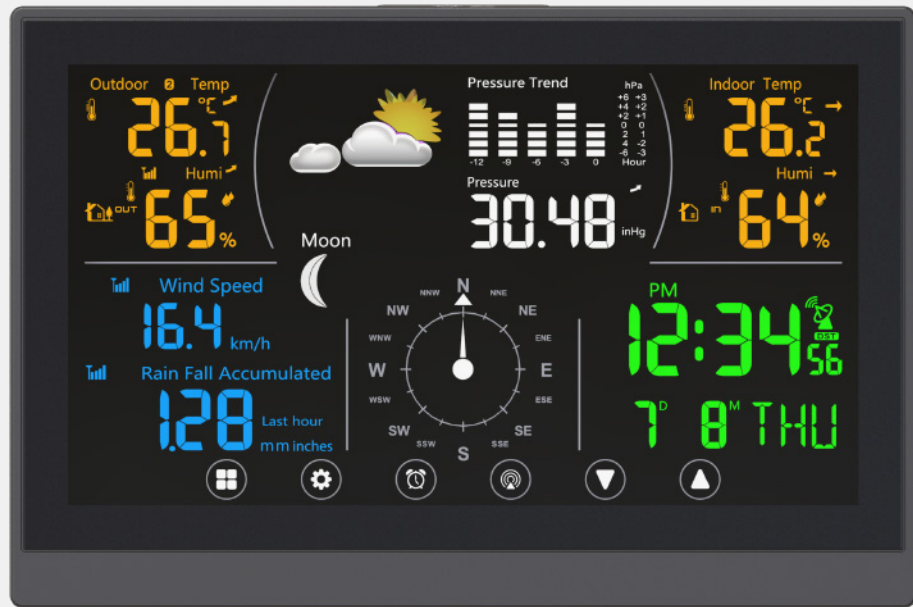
Outdoor 2 Temp
26.7 °C
Humi
OUT 65%

Pressure Trend
hPa
+6 +3
+4 +2
+2 +1
0 0
2 1
4 -2
-6 -3
-12 -9 -6 -3 0 Hour
Pressure
30.48 inHg

Indoor Temp
26.2 °C
Humi
in 64%

Moon

Wind Speed
16.4 km/h
Rain Fall Accumulated
1.28 Last hour
mm inches

N
NNW NNE
NW NE
WNW ENE
W E
WSW ESE
SW SE
SSW SSE
S

PM
12:34 56
DST
7 D 8 M THU